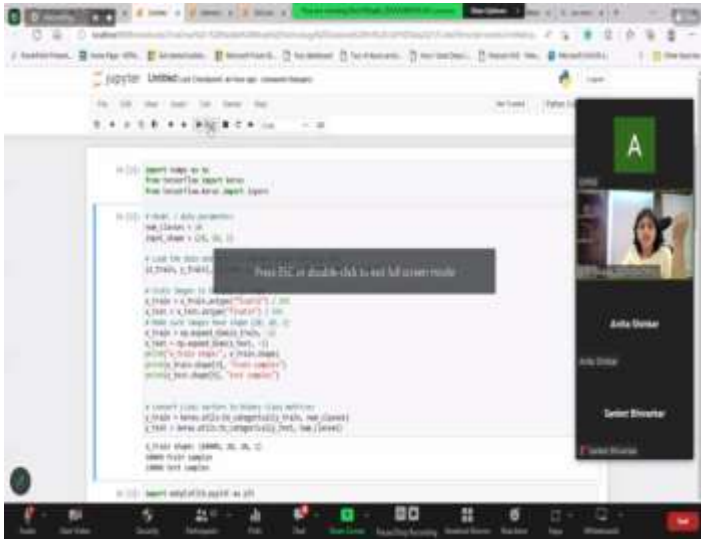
jupyter Untitled

In [1]: import numpy as np
from tensorflow import keras
from tensorflow.keras import layers

In [2]: # Model / data parameters
num_classes = 10
input_shape = (28, 28, 1)

# Load the data and split it between train and test sets
(x_train, y_train), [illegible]

# Scale images to the [0, 1] range
x_train = x_train.astype("float32") / 255
x_test = x_test.astype("float32") / 255
# Make sure images have shape (28, 28, 1)
x_train = np.expand_dims(x_train, -1)
x_test = np.expand_dims(x_test, -1)
print("x_train shape:", x_train.shape)
print(x_train.shape[0], "train samples")
print(x_test.shape[0], "test samples")

# convert class vectors to binary class matrices
y_train = keras.utils.to_categorical(y_train, num_classes)
y_test = keras.utils.to_categorical(y_test, num_classes)

x_train shape: (60000, 28, 28, 1)
60000 train samples
10000 test samples

In [3]: import matplotlib.pyplot as plt

Press ESC or double-click to exit full screen mode

A

Anita Shinkar

Sanket Shirsekar

End